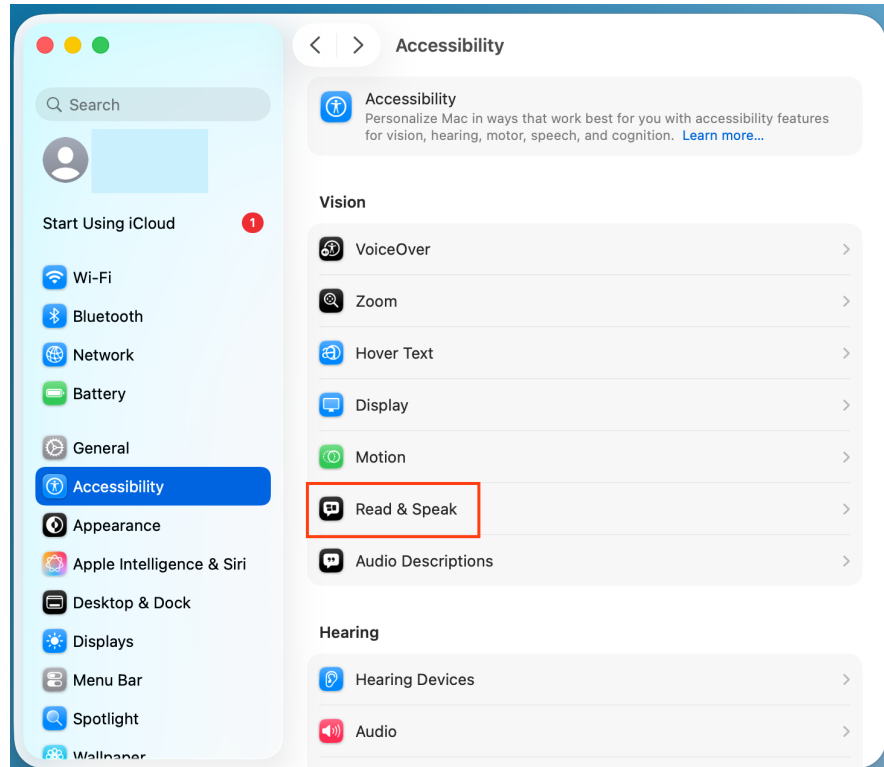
Search

Start Using iCloud 1

Wi-Fi
Bluetooth
Network
Battery

General
Accessibility
Appearance
Apple Intelligence & Siri
Desktop & Dock
Displays
Menu Bar
Spotlight
Wallpaper

Accessibility

Accessibility
Personalize Mac in ways that work best for you with accessibility features for vision, hearing, motor, speech, and cognition. Learn more…

Vision

VoiceOver
Zoom
Hover Text
Display
Motion
Read & Speak
Audio Descriptions

Hearing

Hearing Devices
Audio